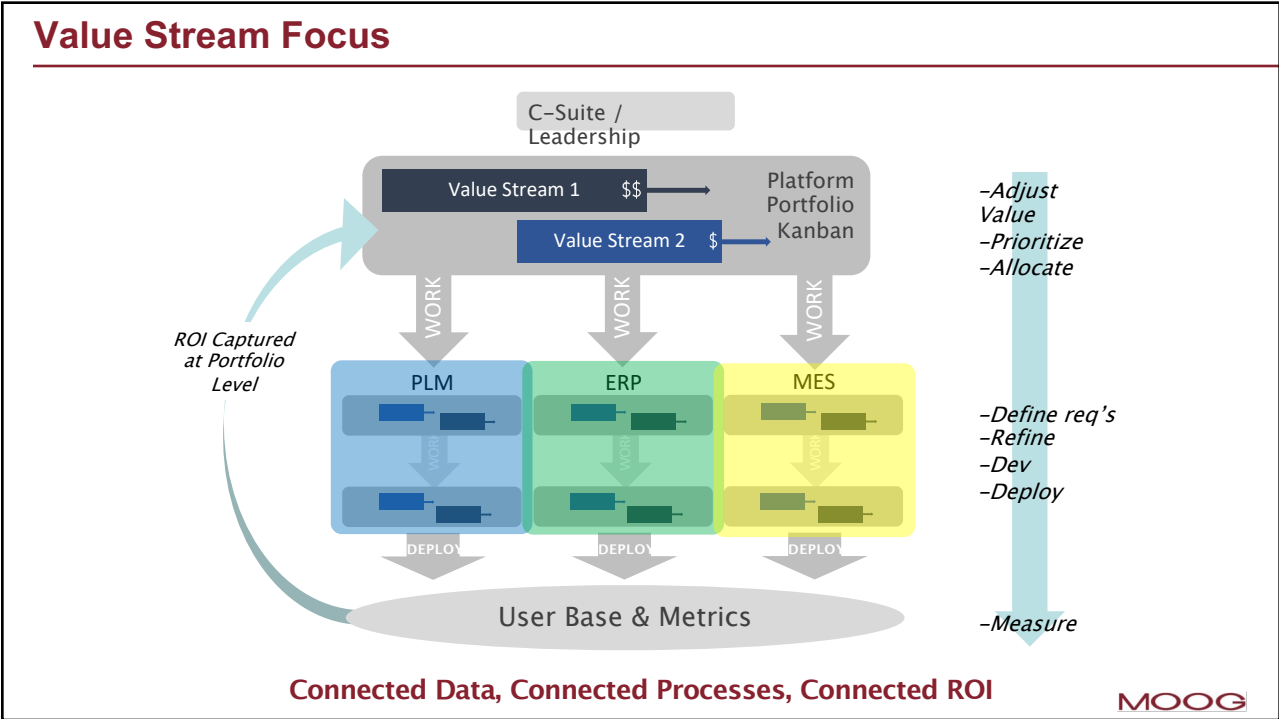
Value Stream Focus

C-Suite / Leadership

Value Stream 1 $$

Value Stream 2 $

Platform Portfolio Kanban

WORK

WORK

WORK

ROI Captured at Portfolio Level

PLM

ERP

MES

WORK

WORK

WORK

DEPLOY

DEPLOY

DEPLOY

User Base & Metrics

-Adjust Value
-Prioritize
-Allocate

-Define req's
-Refine
-Dev
-Deploy

-Measure

Connected Data, Connected Processes, Connected ROI

MOOG